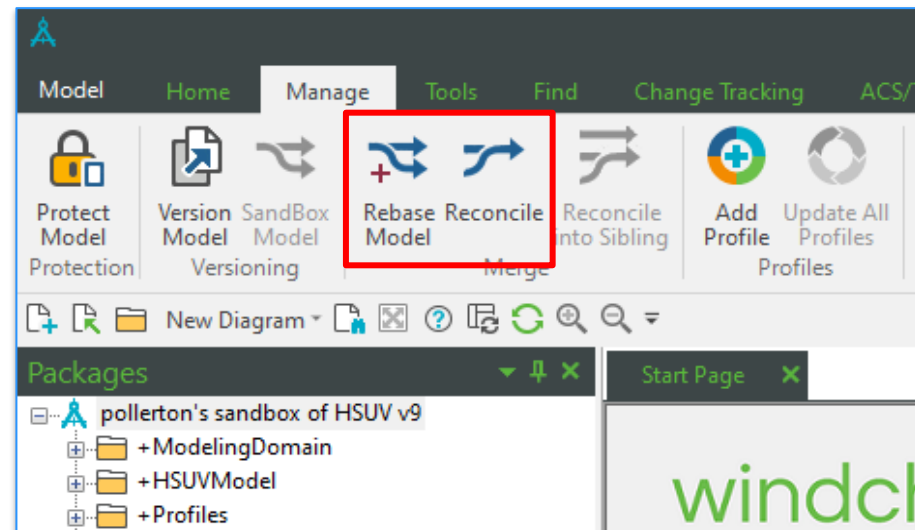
Model Home Manage Tools Find Change Tracking ACS/

Protect Model
Protection

Version Model
SandBox Model
Versioning

Rebase Model
Reconcile
Reconcile into Sibling
Merge

Add Profile
Update All Profiles
Profiles

New Diagram

Packages

Start Page

pollerton's sandbox of HSUV v9
+ModelingDomain
+HSUVModel
+Profiles

windch